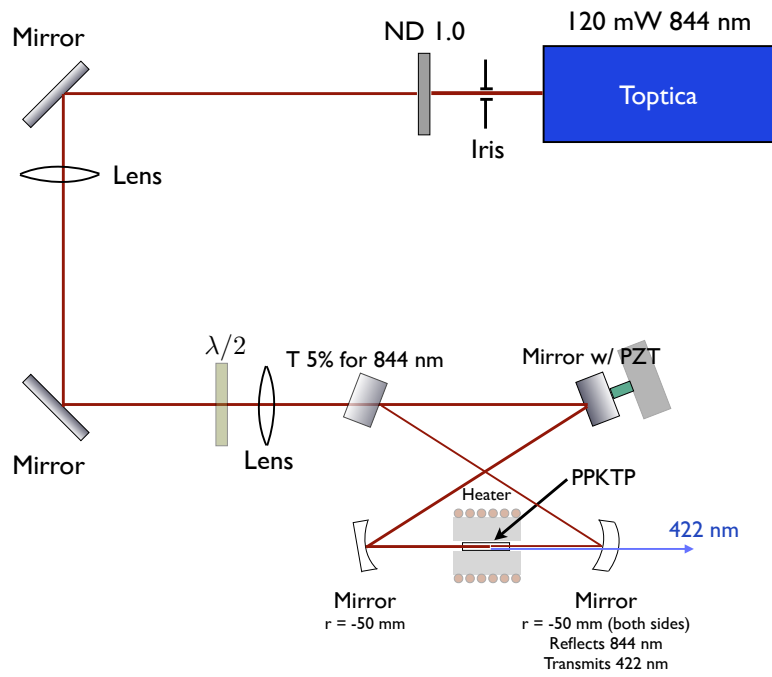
Mirror

ND 1.0

120 mW 844 nm

Toptica

Iris

Lens

$\lambda/2$

T 5% for 844 nm

Mirror w/ PZT

Mirror

Lens

PPKTP

Heater

422 nm

Mirror
r = -50 mm

Mirror
r = -50 mm (both sides)
Reflects 844 nm
Transmits 422 nm